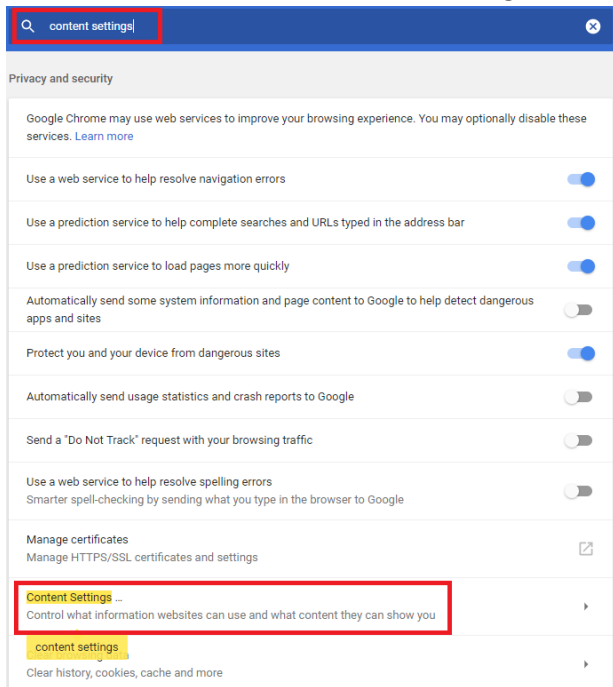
content settings

Privacy and security

Google Chrome may use web services to improve your browsing experience. You may optionally disable these services. Learn more

Use a web service to help resolve navigation errors

Use a prediction service to help complete searches and URLs typed in the address bar

Use a prediction service to load pages more quickly

Automatically send some system information and page content to Google to help detect dangerous apps and sites

Protect you and your device from dangerous sites

Automatically send usage statistics and crash reports to Google

Send a "Do Not Track" request with your browsing traffic

Use a web service to help resolve spelling errors
Smarter spell-checking by sending what you type in the browser to Google

Manage certificates
Manage HTTPS/SSL certificates and settings

Content Settings ...
Control what information websites can use and what content they can show you

content settings
Clear history, cookies, cache and more